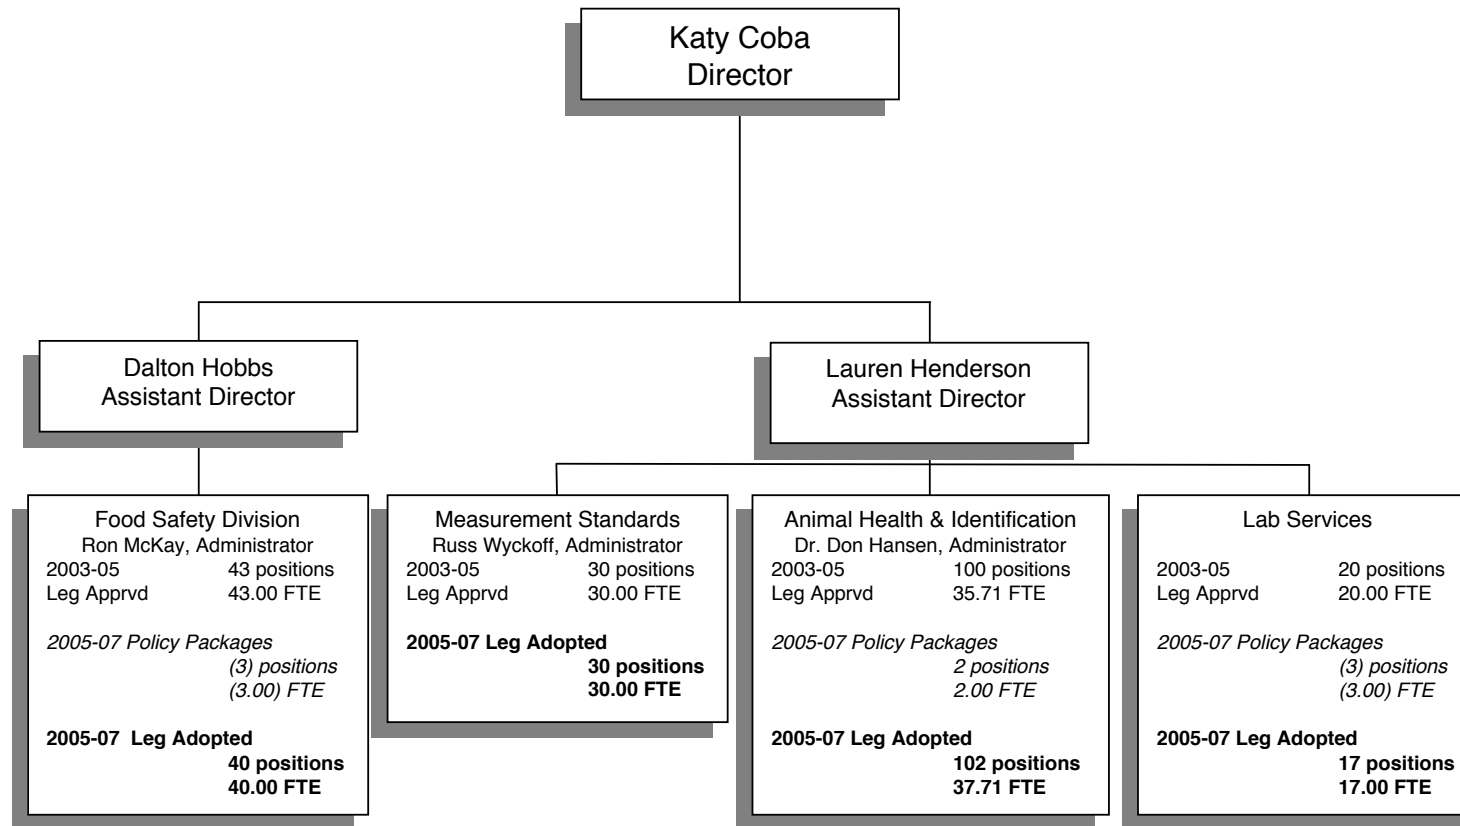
Katy Coba
Director

Dalton Hobbs
Assistant Director

Lauren Henderson
Assistant Director

Food Safety Division
Ron McKay, Administrator
2003-05 43 positions
Leg Apprvd 43.00 FTE

*2005-07 Policy Packages*
*(3) positions*
*(3.00) FTE*

**2005-07 Leg Adopted**
**40 positions**
**40.00 FTE**

Measurement Standards
Russ Wyckoff, Administrator
2003-05 30 positions
Leg Apprvd 30.00 FTE

**2005-07 Leg Adopted**
**30 positions**
**30.00 FTE**

Animal Health & Identification
Dr. Don Hansen, Administrator
2003-05 100 positions
Leg Apprvd 35.71 FTE

*2005-07 Policy Packages*
*2 positions*
*2.00 FTE*

**2005-07 Leg Adopted**
**102 positions**
**37.71 FTE**

Lab Services

2003-05 20 positions
Leg Apprvd 20.00 FTE

*2005-07 Policy Packages*
*(3) positions*
*(3.00) FTE*

**2005-07 Leg Adopted**
**17 positions**
**17.00 FTE**